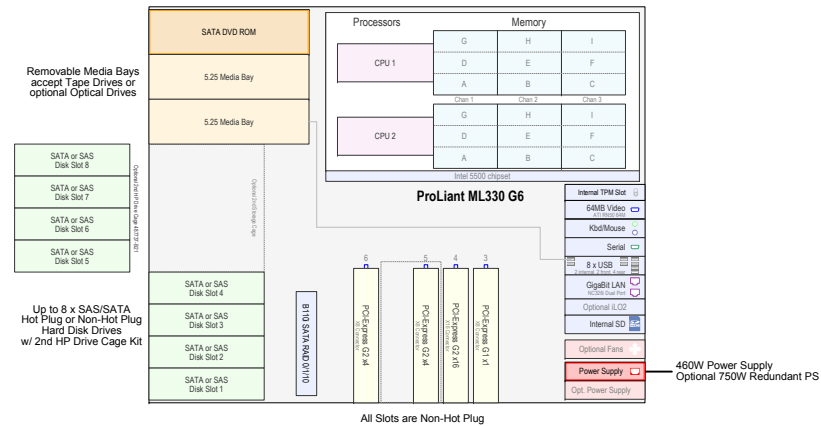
Removable Media Bays accept Tape Drives or optional Optical Drives

SATA DVD ROM

5.25 Media Bay

5.25 Media Bay

Processors

Memory

CPU 1

G H I
D E F
A B C

Chan 1 Chan 2 Chan 3

CPU 2

G H I
D E F
A B C

Intel 5500 chipset

ProLiant ML330 G6

SATA or SAS Disk Slot 8

SATA or SAS Disk Slot 7

SATA or SAS Disk Slot 6

SATA or SAS Disk Slot 5

Optional 2nd HP Drive Cage 487177-B21

Optional 2nd Storage Cage

Up to 8 x SAS/SATA Hot Plug or Non-Hot Plug Hard Disk Drives w/ 2nd HP Drive Cage Kit

SATA or SAS Disk Slot 4

SATA or SAS Disk Slot 3

SATA or SAS Disk Slot 2

SATA or SAS Disk Slot 1

B110i SATA RAID 0/1/10

6
PCI-Express G2 x4

5
PCI-Express G2 x4

4
PCI-Express G2 x16

3
PCI-Express G1 x1

Internal TPM Slot

64MB Video
ATI RN50 64M

Kbd/Mouse

Serial

8 x USB
2 internal, 2 front, 4 rear

GigaBit LAN
NC326i Dual Port

Optional iLO2

Internal SD

Optional Fans

Power Supply

Opt. Power Supply

460W Power Supply
Optional 750W Redundant PS

All Slots are Non-Hot Plug